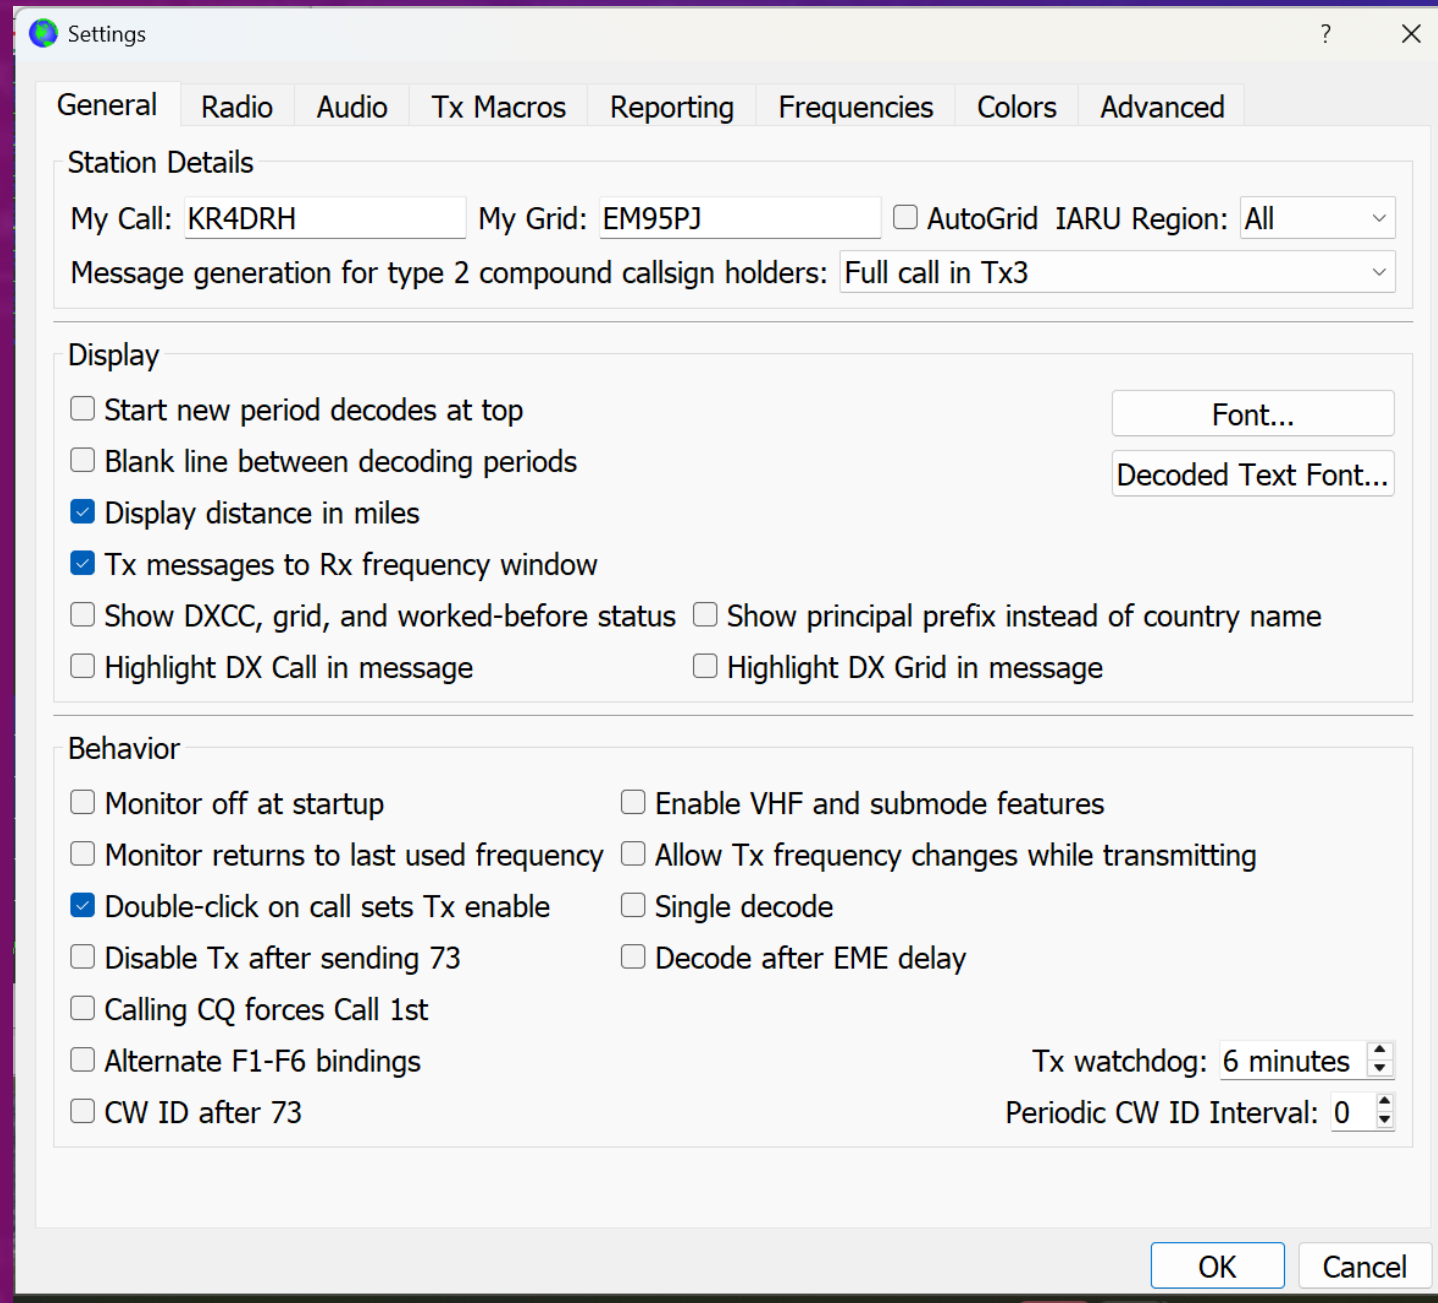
Settings ? ×

General Radio Audio Tx Macros Reporting Frequencies Colors Advanced

Station Details

My Call: KR4DRH My Grid: EM95PJ AutoGrid IARU Region: All

Message generation for type 2 compound callsign holders: Full call in Tx3

Display

Start new period decodes at top

Blank line between decoding periods

Display distance in miles

Tx messages to Rx frequency window

Show DXCC, grid, and worked-before status

Show principal prefix instead of country name

Highlight DX Call in message

Highlight DX Grid in message

Font...

Decoded Text Font...

Behavior

Monitor off at startup

Enable VHF and submode features

Monitor returns to last used frequency

Allow Tx frequency changes while transmitting

Double-click on call sets Tx enable

Single decode

Disable Tx after sending 73

Decode after EME delay

Calling CQ forces Call 1st

Alternate F1-F6 bindings

Tx watchdog: 6 minutes

CW ID after 73

Periodic CW ID Interval: 0

OK Cancel